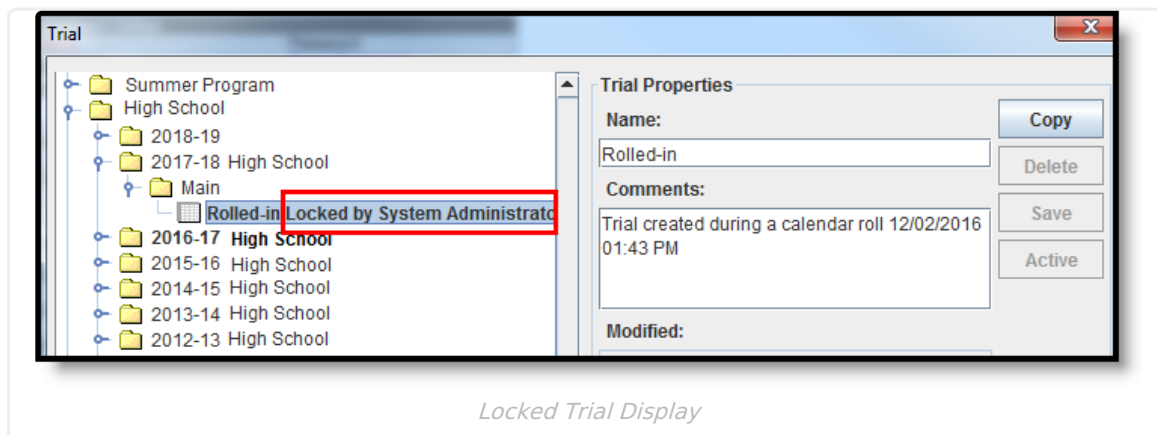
Trial

Summer Program
High School
2018-19
2017-18 High School
Main
Rolled-in Locked by System Administrato
2016-17 High School
2015-16 High School
2014-15 High School
2013-14 High School
2012-13 High School

Trial Properties
Name:
Rolled-in
Comments:
Trial created during a calendar roll 12/02/2016 01:43 PM
Modified:

Copy
Delete
Save
Active

Locked Trial Display